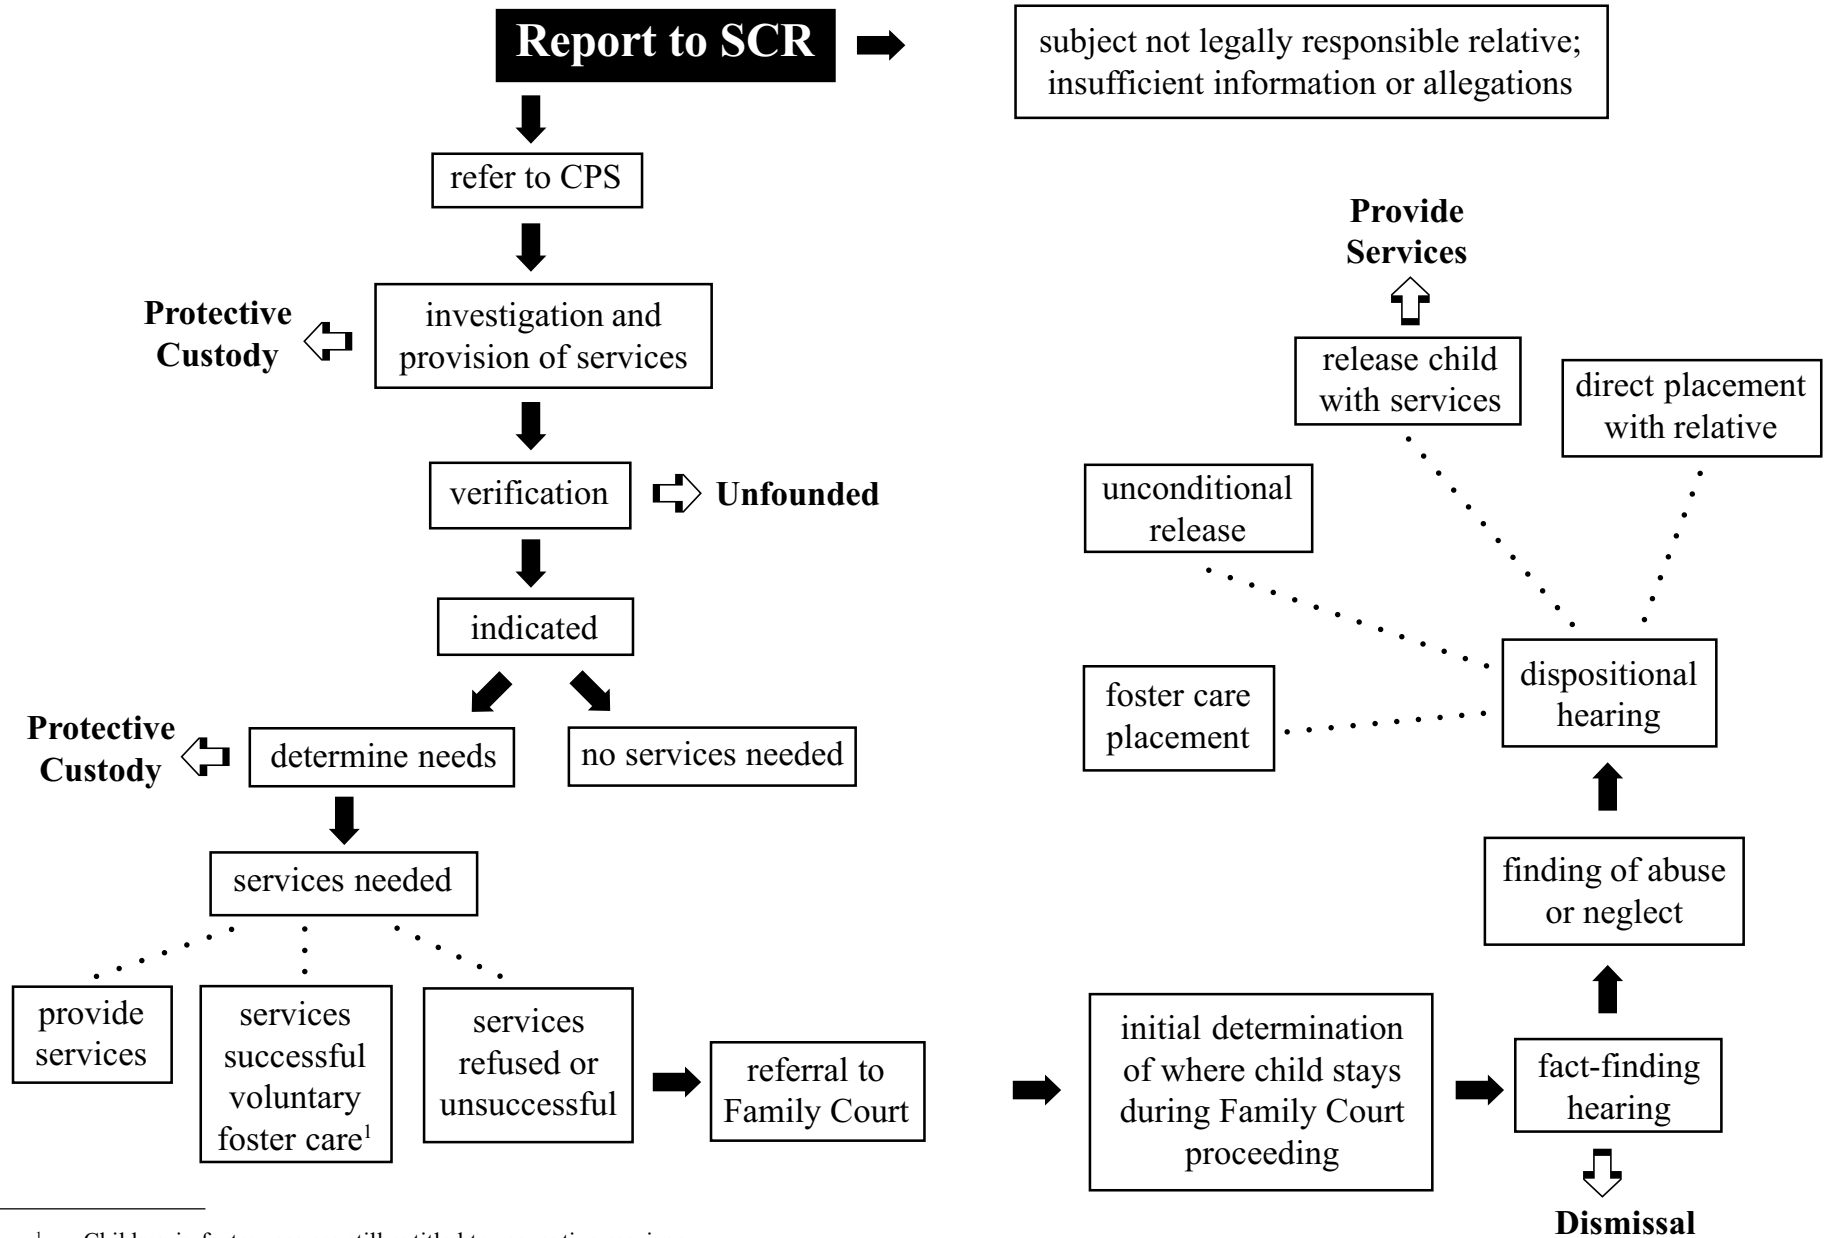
Report to SCR

subject not legally responsible relative; insufficient information or allegations

refer to CPS

Protective Custody

investigation and provision of services

verification

Unfounded

indicated

Protective Custody

determine needs

no services needed

services needed

provide services

services successful voluntary foster care$^1$

services refused or unsuccessful

referral to Family Court

initial determination of where child stays during Family Court proceeding

fact-finding hearing

Dismissal

finding of abuse or neglect

dispositional hearing

foster care placement

unconditional release

release child with services

Provide Services

direct placement with relative

$^1$ Children in foster care are still entitled to preventive services.